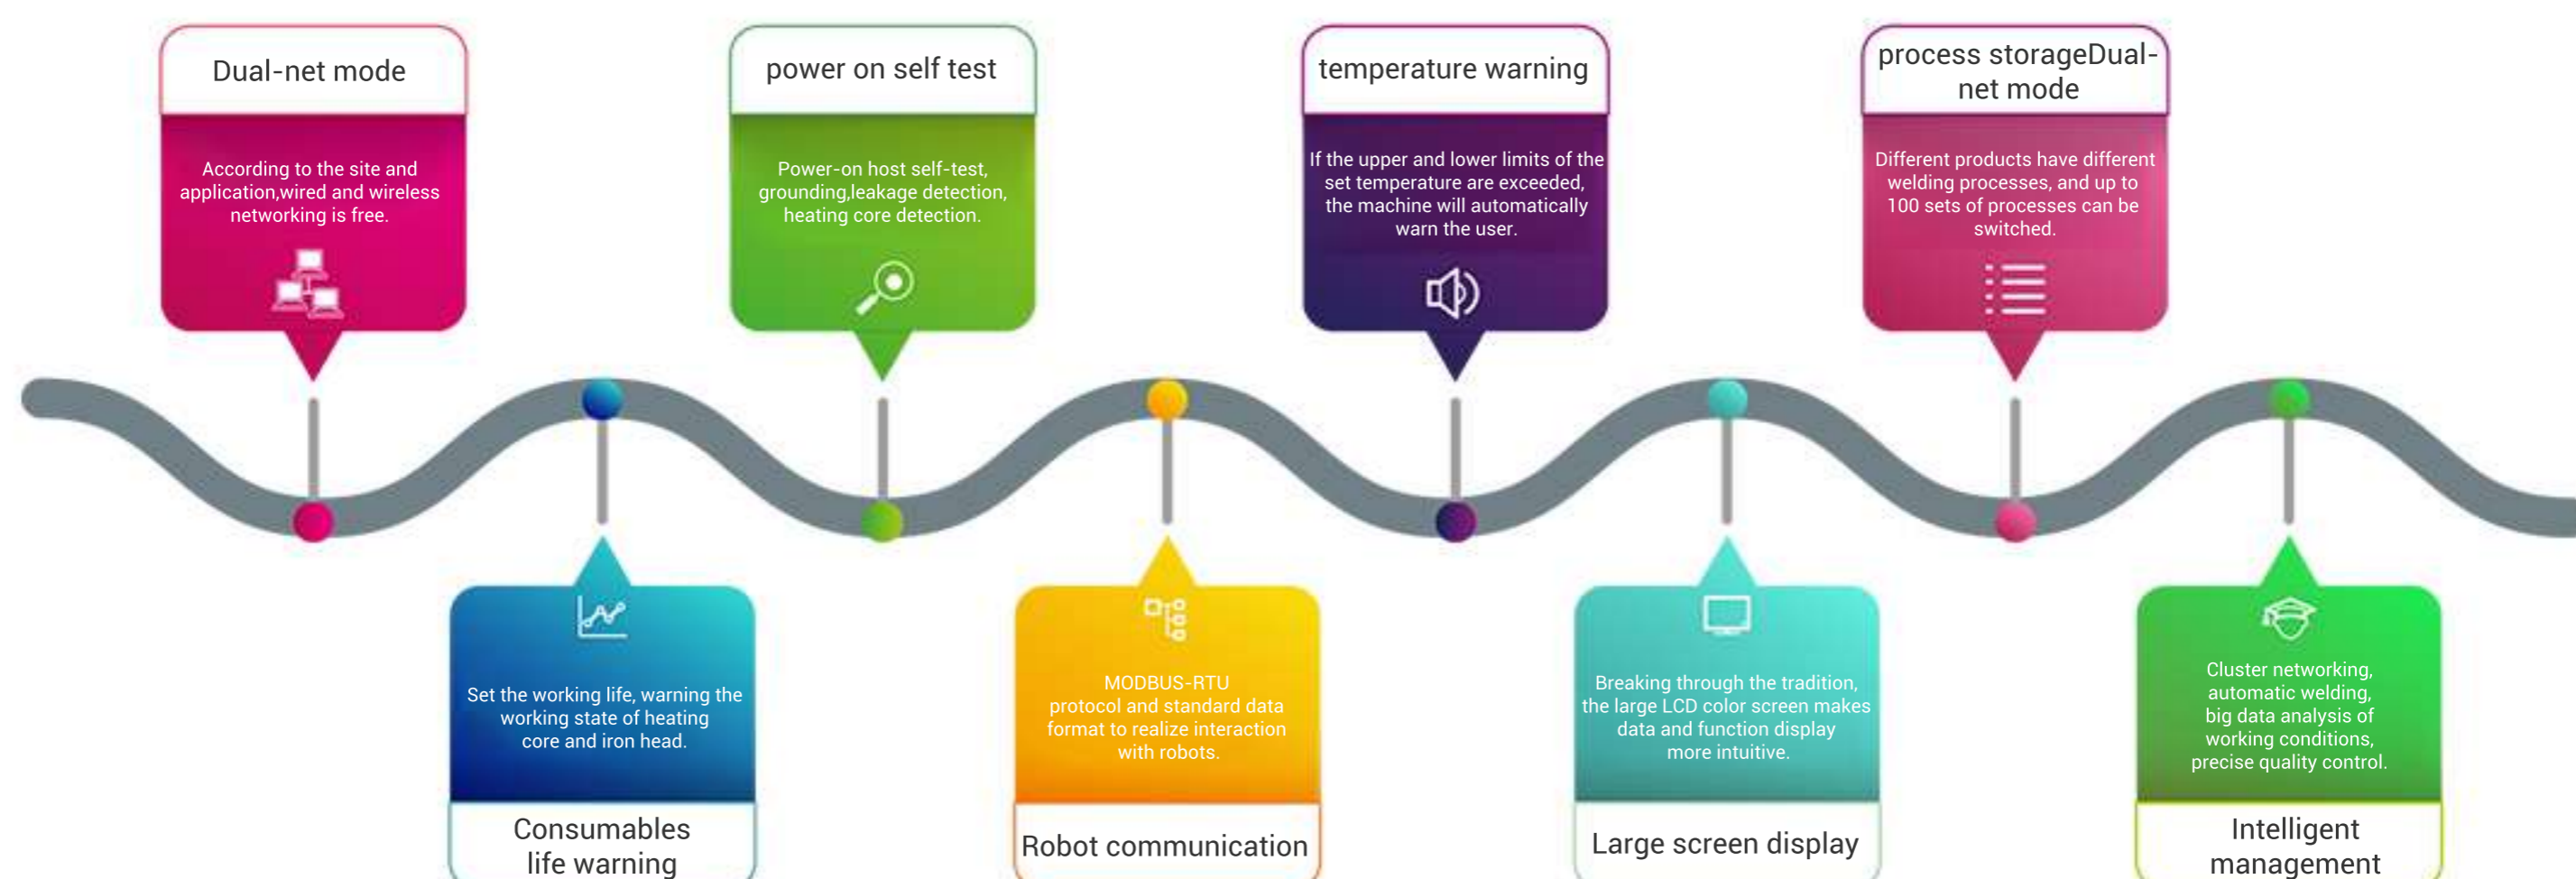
Dual-net mode

According to the site and application,wired and wireless networking is free.

power on self test

Power-on host self-test, grounding,leakage detection, heating core detection.

temperature warning

If the upper and lower limits of the set temperature are exceeded, the machine will automatically warn the user.

process storageDual-net mode

Different products have different welding processes, and up to 100 sets of processes can be switched.

Set the working life, warning the working state of heating core and iron head.

Consumables life warning

MODBUS-RTU protocol and standard data format to realize interaction with robots.

Robot communication

Breaking through the tradition, the large LCD color screen makes data and function display more intuitive.

Large screen display

Cluster networking, automatic welding, big data analysis of working conditions, precise quality control.

Intelligent management